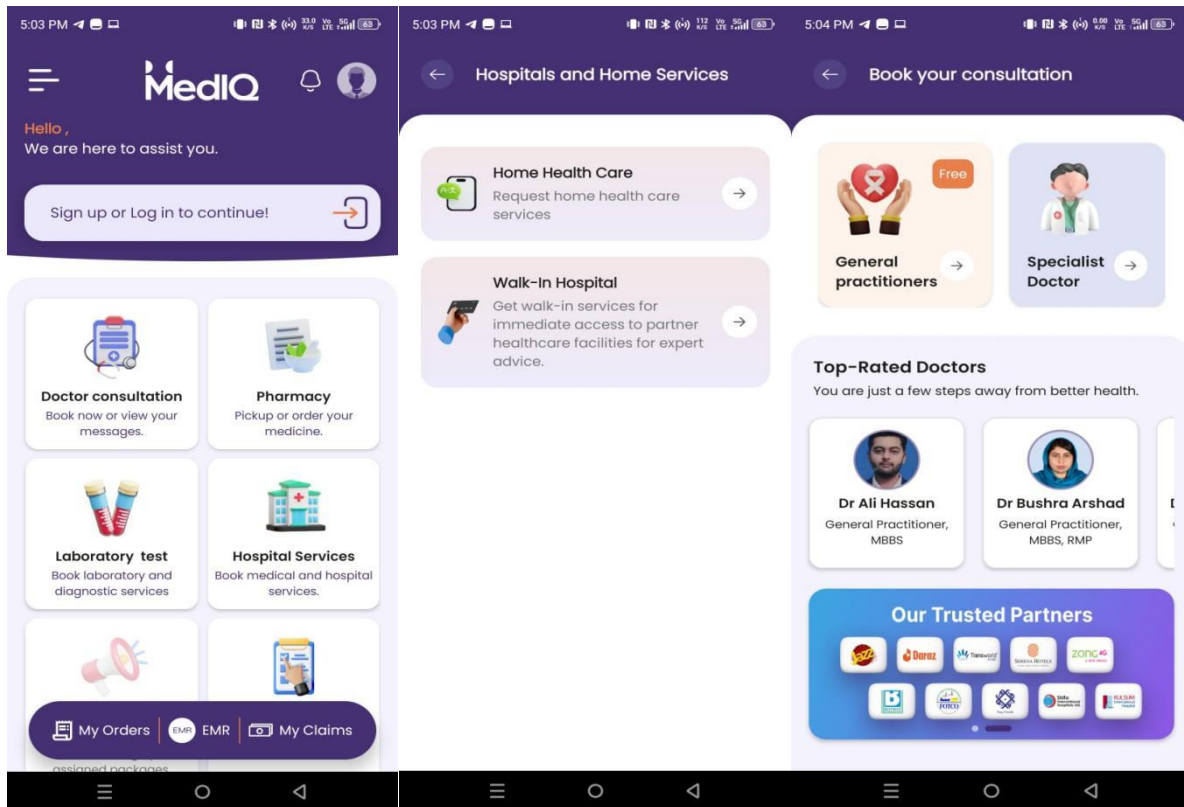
5:03 PM

MedIQ

Hello ,
We are here to assist you.

Sign up or Log in to continue!

Doctor consultation
Book now or view your messages.

Pharmacy
Pickup or order your medicine.

Laboratory test
Book laboratory and diagnostic services

Hospital Services
Book medical and hospital services.

My Orders | EMR EMR | My Claims

assigned packages

5:03 PM

Hospitals and Home Services

Home Health Care
Request home health care services

Walk-In Hospital
Get walk-in services for immediate access to partner healthcare facilities for expert advice.

5:04 PM

Book your consultation

Free

General practitioners

Specialist Doctor

Top-Rated Doctors
You are just a few steps away from better health.

Dr Ali Hassan
General Practitioner, MBBS

Dr Bushra Arshad
General Practitioner, MBBS, RMP

Our Trusted Partners

Daraz

zong